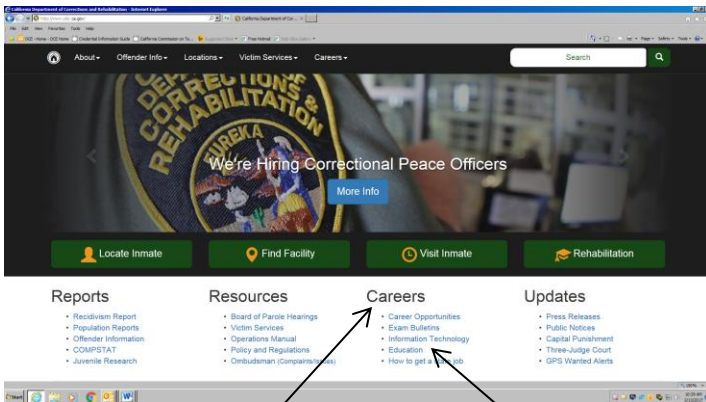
California Department of Corrections and Rehabilitation - Internet Explorer

http://www.cdcr.ca.gov/

California Department of Co... ×

File Edit View Favorites Tools Help

About▾ Offender Info▾ Locations▾ Victim Services▾ Careers▾

Search

CORRECTIONS & REHABILITATION

EUREKA

We're Hiring Correctional Peace Officers

More Info

Locate Inmate

Find Facility

Visit Inmate

Rehabilitation

Reports
• Recidivism Report
• Population Reports
• Offender Information
• COMPSTAT
• Juvenile Research

Resources
• Board of Parole Hearings
• Victim Services
• Operations Manual
• Policy and Regulations
• Ombudsman (Complaints/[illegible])

Careers
• Career Opportunities
• Exam Bulletins
• Information Technology
• Education
• How to get a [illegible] job

Updates
• Press Releases
• Public Notices
• Capital Punishment
• Three-Judge Court
• GPS Wanted Alerts

Start